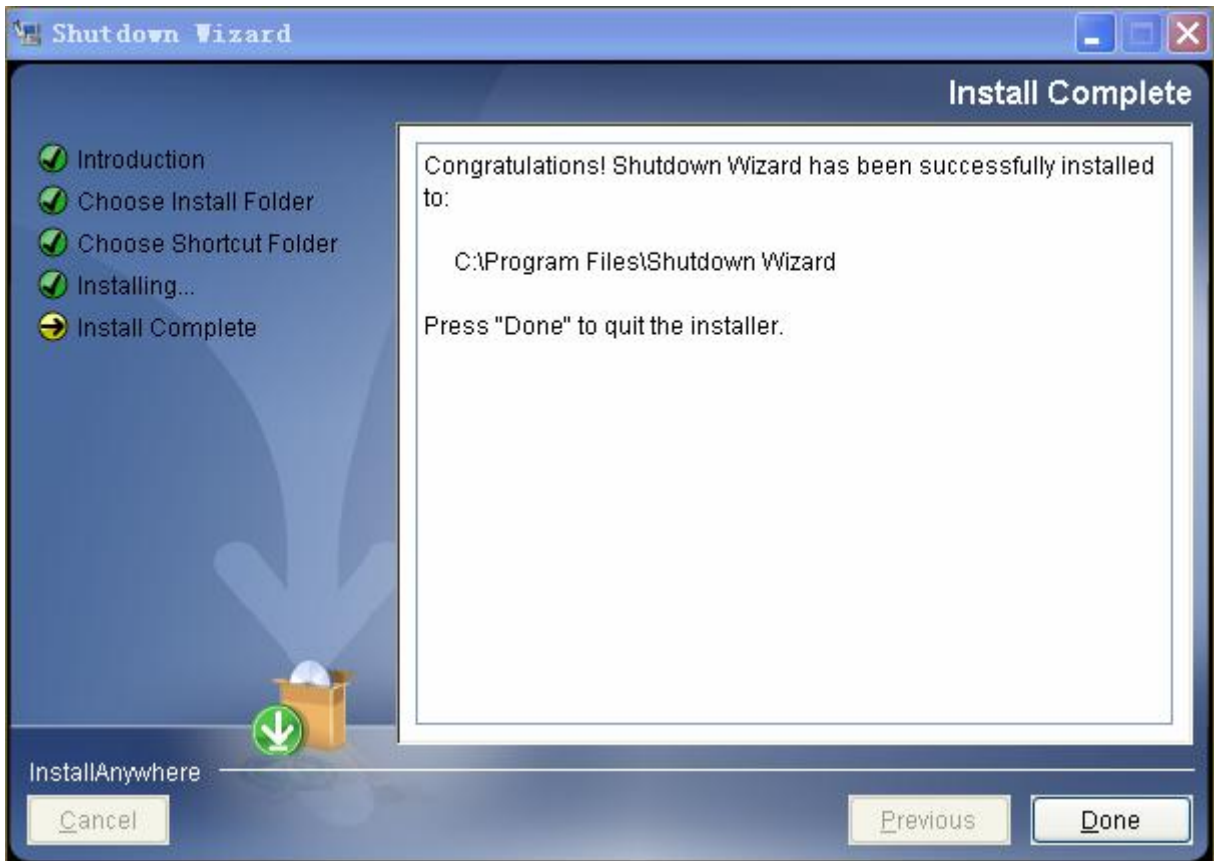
Shutdown Wizard

Install Complete

Introduction
Choose Install Folder
Choose Shortcut Folder
Installing...
Install Complete

Congratulations! Shutdown Wizard has been successfully installed to:

C:\Program Files\Shutdown Wizard

Press "Done" to quit the installer.

InstallAnywhere

Cancel

Previous

Done